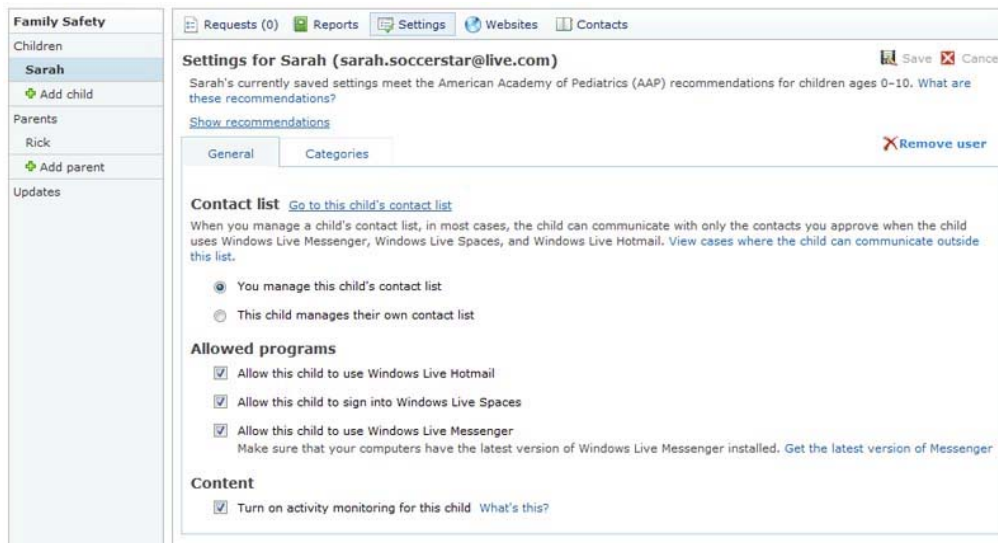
Family Safety
Children
Sarah
Add child
Parents
Rick
Add parent
Updates

Requests (0) Reports Settings Websites Contacts

Settings for Sarah (sarah.soccerstar@live.com)
Save Cance

Sarah's currently saved settings meet the American Academy of Pediatrics (AAP) recommendations for children ages 0–10. What are these recommendations?

Show recommendations

General Categories

Remove user

Contact list Go to this child's contact list

When you manage a child's contact list, in most cases, the child can communicate with only the contacts you approve when the child uses Windows Live Messenger, Windows Live Spaces, and Windows Live Hotmail. View cases where the child can communicate outside this list.

You manage this child's contact list

This child manages their own contact list

Allowed programs

Allow this child to use Windows Live Hotmail

Allow this child to sign into Windows Live Spaces

Allow this child to use Windows Live Messenger
Make sure that your computers have the latest version of Windows Live Messenger installed. Get the latest version of Messenger

Content

Turn on activity monitoring for this child What's this?